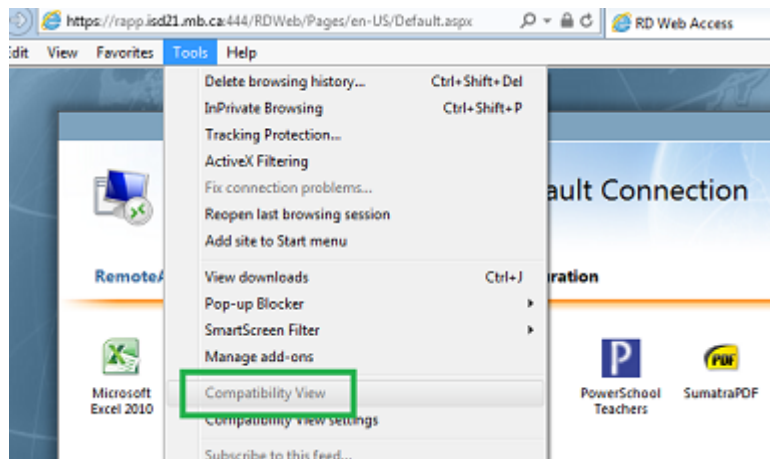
https://rapp.isd21.mb.ca:444/RDWeb/Pages/en-US/Default.aspx
RD Web Access

Edit View Favorites Tools Help

Delete browsing history... Ctrl+Shift+Del
InPrivate Browsing Ctrl+Shift+P
Tracking Protection...
ActiveX Filtering
Fix connection problems...
Reopen last browsing session
Add site to Start menu
View downloads Ctrl+J
Pop-up Blocker
SmartScreen Filter
Manage add-ons
Compatibility View
Compatibility View settings
Subscribe to this feed...

ault Connection
RemoteA
uration
Microsoft Excel 2010
PowerSchool Teachers
SumatraPDF
PDF